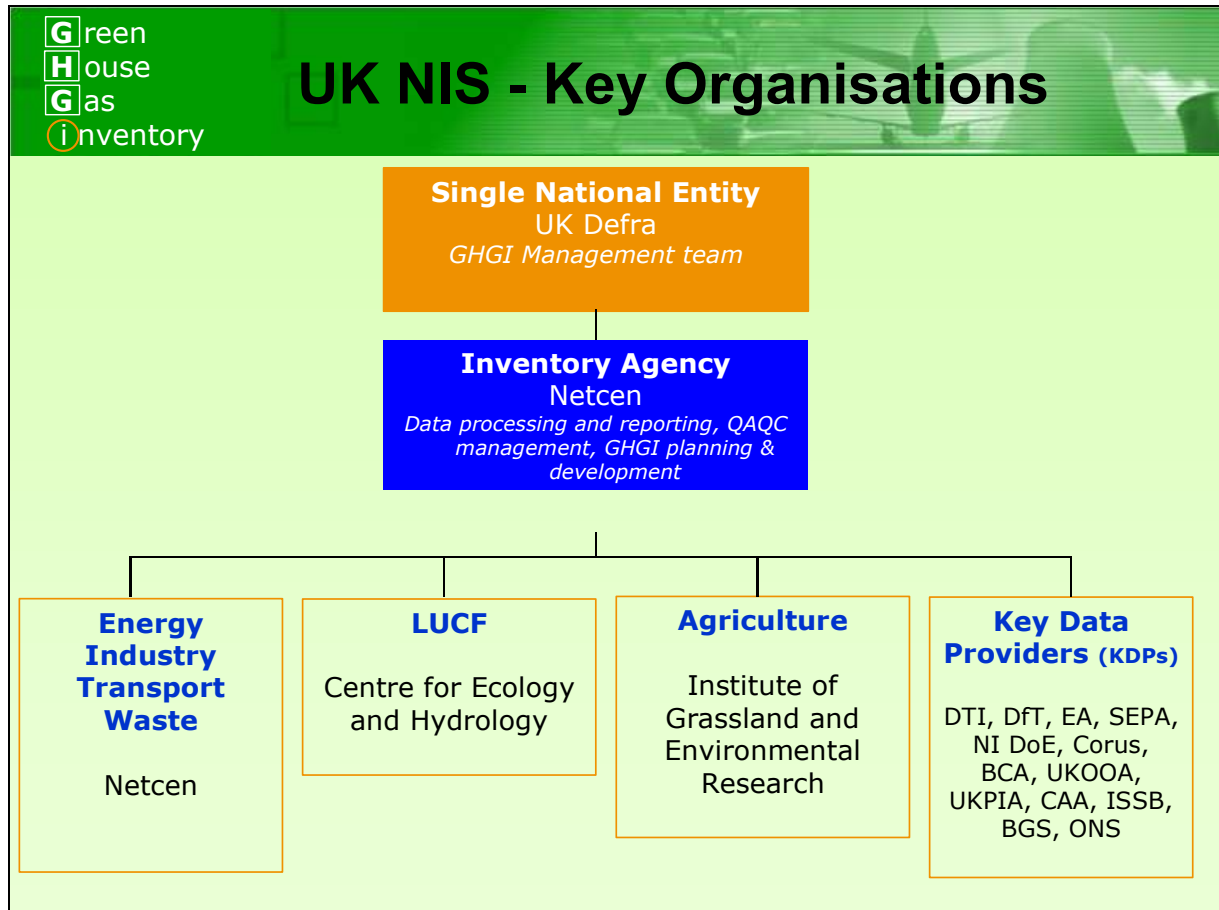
Green
House
Gas
inventory

UK NIS - Key Organisations

Single National Entity
UK Defra
GHGI Management team

Inventory Agency
Netcen
Data processing and reporting, QAQC management, GHGI planning & development

Energy
Industry
Transport
Waste

Netcen

LUCF

Centre for Ecology and Hydrology

Agriculture

Institute of Grassland and Environmental Research

Key Data Providers (KDPs)

DTI, DfT, EA, SEPA, NI DoE, Corus, BCA, UKOOA, UKPIA, CAA, ISSB, BGS, ONS